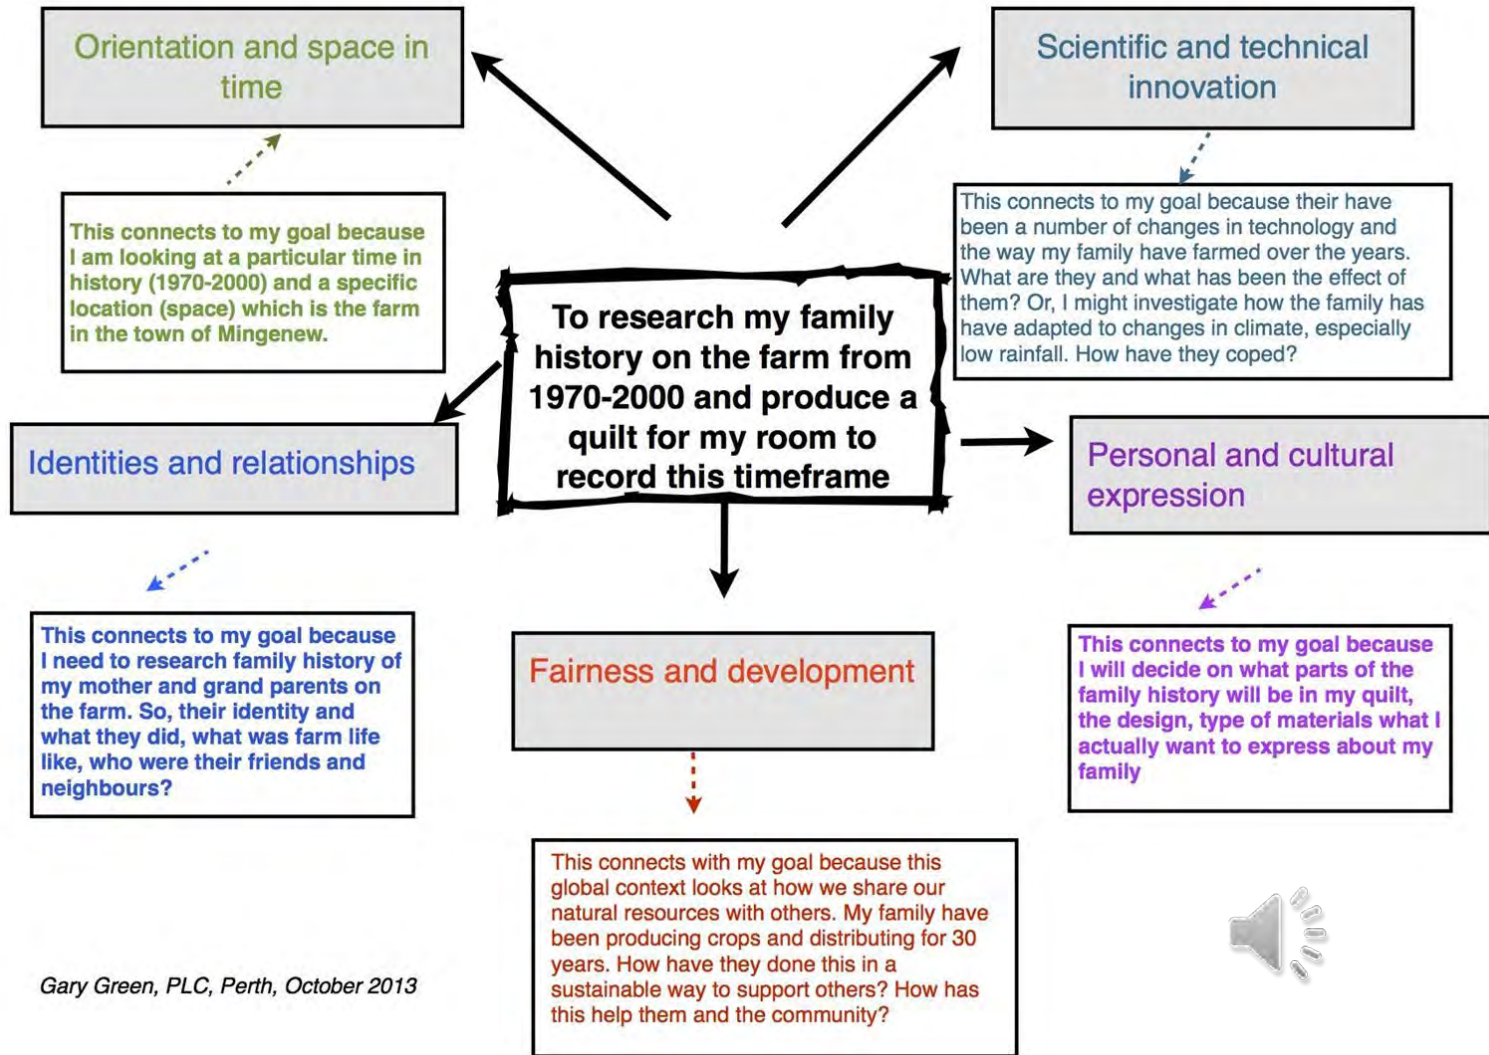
Orientation and space in time

This connects to my goal because I am looking at a particular time in history (1970-2000) and a specific location (space) which is the farm in the town of Mingenew.

Scientific and technical innovation

This connects to my goal because their have been a number of changes in technology and the way my family have farmed over the years. What are they and what has been the effect of them? Or, I might investigate how the family has have adapted to changes in climate, especially low rainfall. How have they coped?

To research my family history on the farm from 1970-2000 and produce a quilt for my room to record this timeframe

Identities and relationships

This connects to my goal because I need to research family history of my mother and grand parents on the farm. So, their identity and what they did, what was farm life like, who were their friends and neighbours?

Personal and cultural expression

This connects to my goal because I will decide on what parts of the family history will be in my quilt, the design, type of materials what I actually want to express about my family

Fairness and development

This connects with my goal because this global context looks at how we share our natural resources with others. My family have been producing crops and distributing for 30 years. How have they done this in a sustainable way to support others? How has this help them and the community?

Gary Green, PLC, Perth, October 2013